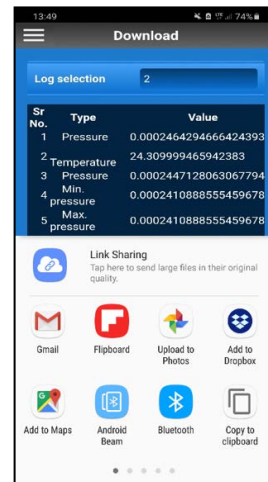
13:49 74%

Download

Log selection 2

| Sr No. | Type | Value |
|---|---|---|
| 1 | Pressure | 0.0002464294666424393 |
| 2 | Temperature | 24.309999465942383 |
| 3 | Pressure | 0.0002447128063067794 |
| 4 | Min. pressure | 0.0002410888555459678 |
| 5 | Max. pressure | 0.0002410888555459678 |

Link Sharing
Tap here to send large files in their original quality.

Gmail
Flipboard
Upload to Photos
Add to Dropbox
Add to Maps
Android Beam
Bluetooth
Copy to clipboard